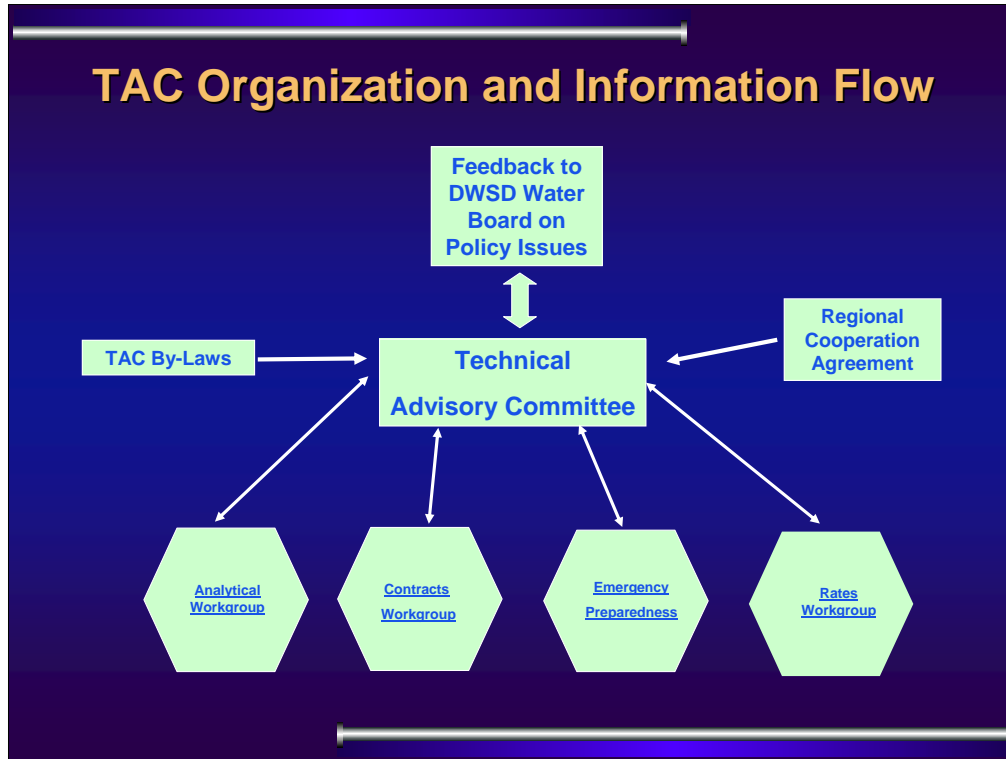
TAC Organization and Information Flow

Feedback to DWSD Water Board on Policy Issues

TAC By-Laws

Technical Advisory Committee

Regional Cooperation Agreement

Analytical Workgroup

Contracts Workgroup

Emergency Preparedness

Rates Workgroup